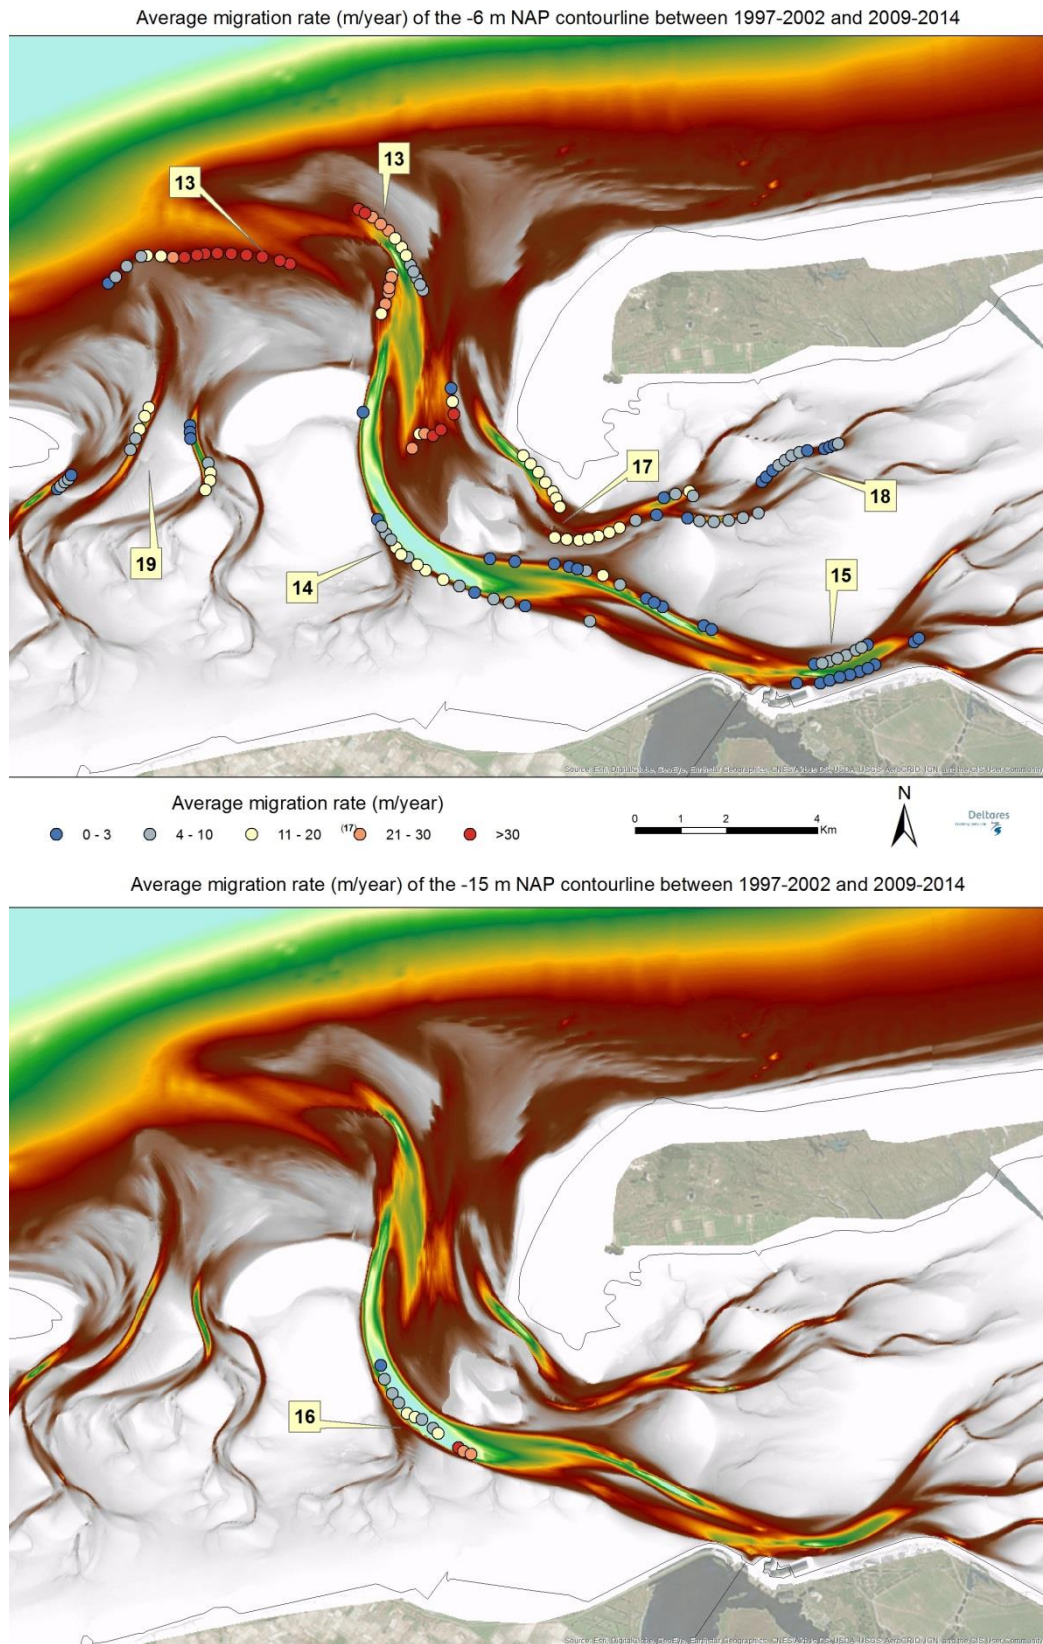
Average migration rate (m/year) of the -6 m NAP contourline between 1997-2002 and 2009-2014

13

13

17

18

19

14

15

Source: Esri, DigitalGlobe, GeoEye, Earthstar Geographics, CNES/Airbus DS, USDA, USGS, AeroGRID, IGN, and the GIS User Community

Average migration rate (m/year)

0 - 3   4 - 10   11 - 20   (17) 21 - 30   >30

0 1 2 4 Km

N

Deltares

Average migration rate (m/year) of the -15 m NAP contourline between 1997-2002 and 2009-2014

16

Source: Esri, DigitalGlobe, GeoEye, Earthstar Geographics, CNES/Airbus DS, USDA, USGS, AeroGRID, IGN, and the GIS User Community